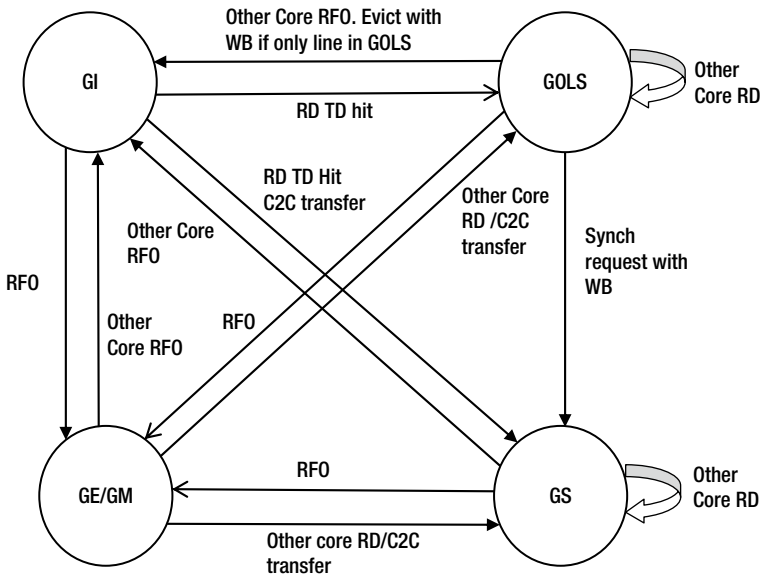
Other Core RFO. Evict with WB if only line in GOLS

GI

GOLS

Other Core RD

RD TD hit

RD TD Hit C2C transfer

Other Core RD /C2C transfer

Other Core RFO

Synch request with WB

RFO

Other Core RFO

RFO

RFO

GE/GM

GS

Other Core RD

Other core RD/C2C transfer